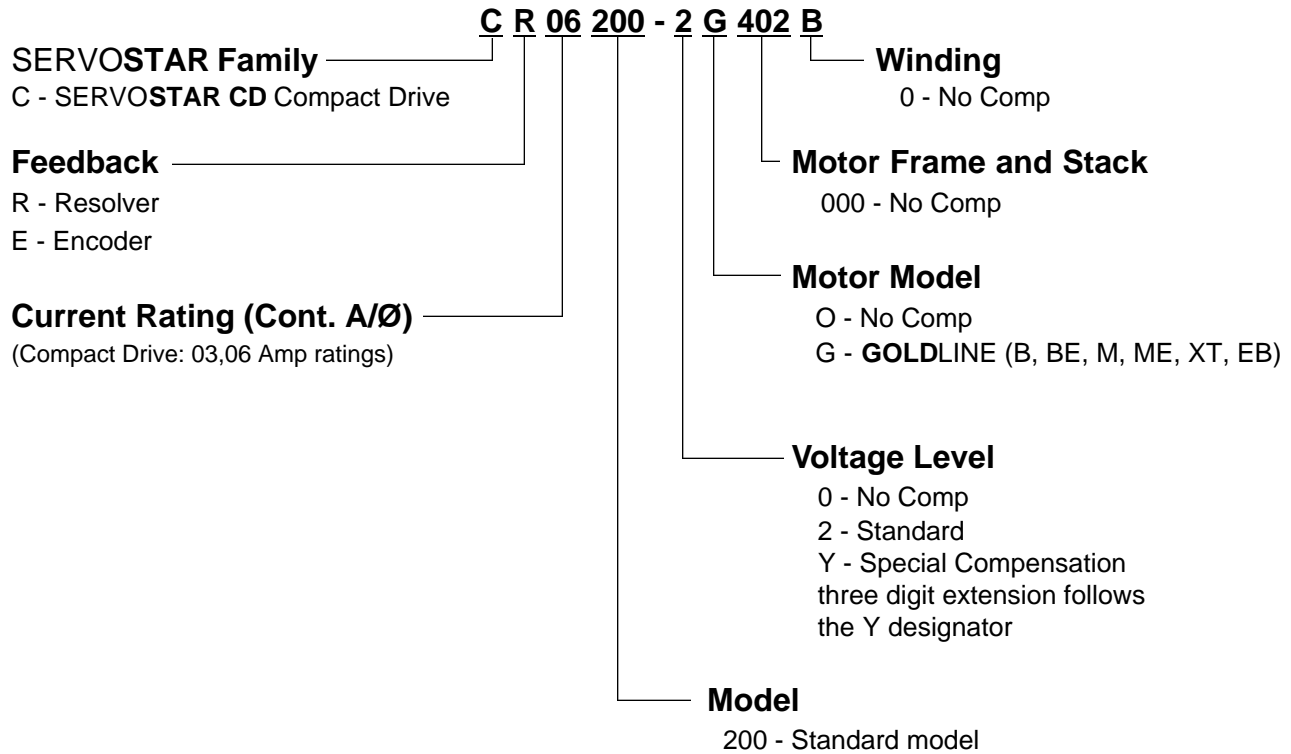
C R 06 200 - 2 G 402 B

SERVOSTAR Family
C - SERVOSTAR CD Compact Drive

Winding
0 - No Comp

Feedback
R - Resolver
E - Encoder

Motor Frame and Stack
000 - No Comp

Motor Model
O - No Comp
G - GOLDLINE (B, BE, M, ME, XT, EB)

Current Rating (Cont. A/Ø)
(Compact Drive: 03,06 Amp ratings)

Voltage Level
0 - No Comp
2 - Standard
Y - Special Compensation three digit extension follows the Y designator

Model
200 - Standard model